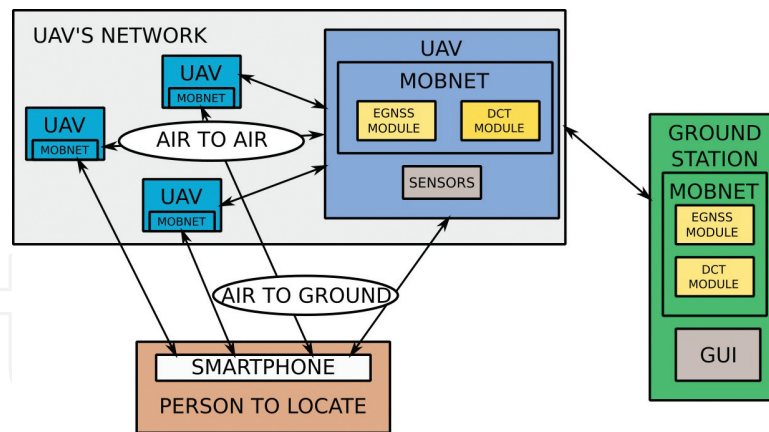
UAV'S NETWORK

UAV
MOBNET

UAV
MOBNET

AIR TO AIR

UAV
MOBNET

UAV
MOBNET
EGNSS MODULE
DCT MODULE
SENSORS

GROUND STATION
MOBNET
EGNSS MODULE
DCT MODULE
GUI

AIR TO GROUND

SMARTPHONE
PERSON TO LOCATE